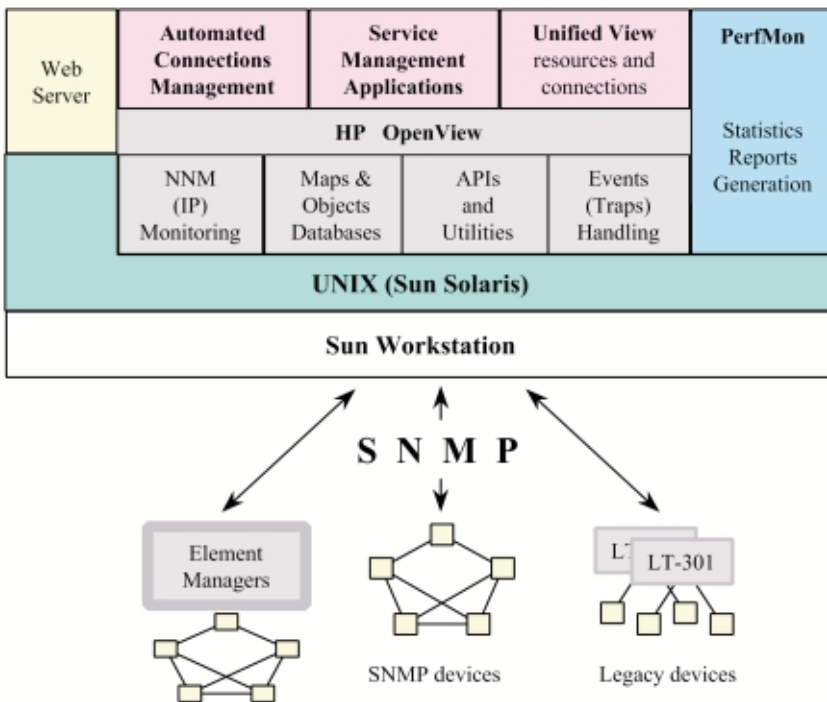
Web Server

Automated Connections Management

Service Management Applications

Unified View resources and connections

PerfMon

Statistics Reports Generation

HP OpenView

NNM (IP) Monitoring

Maps & Objects Databases

APIs and Utilities

Events (Traps) Handling

UNIX (Sun Solaris)

Sun Workstation

S N M P

Element Managers

SNMP devices

LT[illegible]

LT-301

Legacy devices